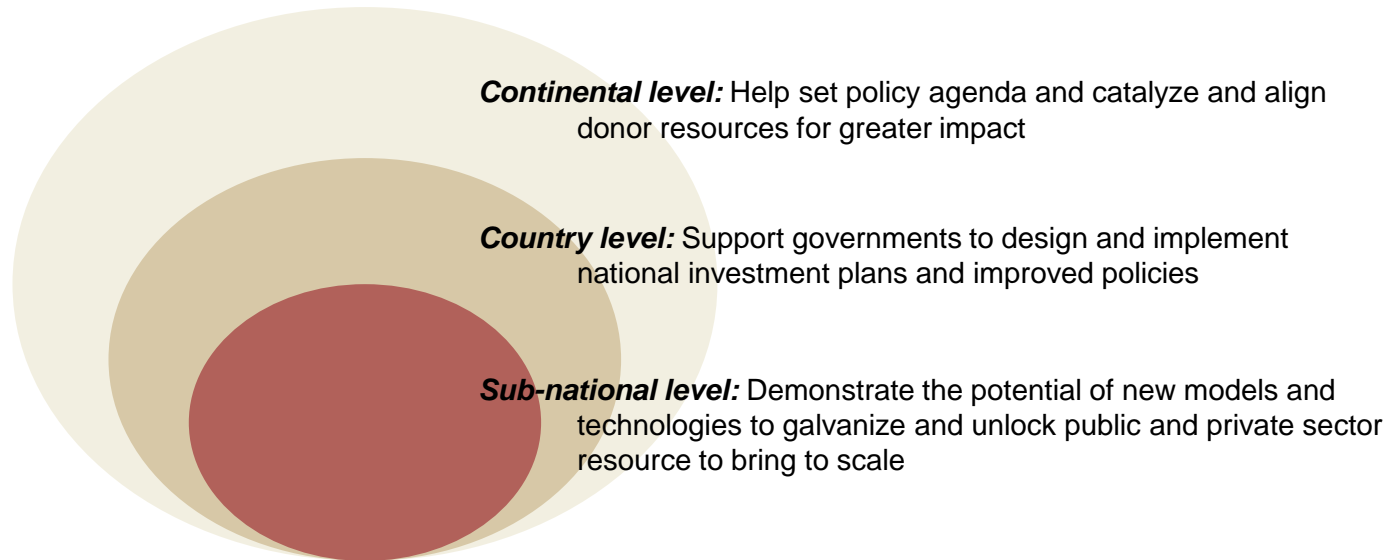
***Continental level:*** Help set policy agenda and catalyze and align donor resources for greater impact

***Country level:*** Support governments to design and implement national investment plans and improved policies

***Sub-national level:*** Demonstrate the potential of new models and technologies to galvanize and unlock public and private sector resource to bring to scale